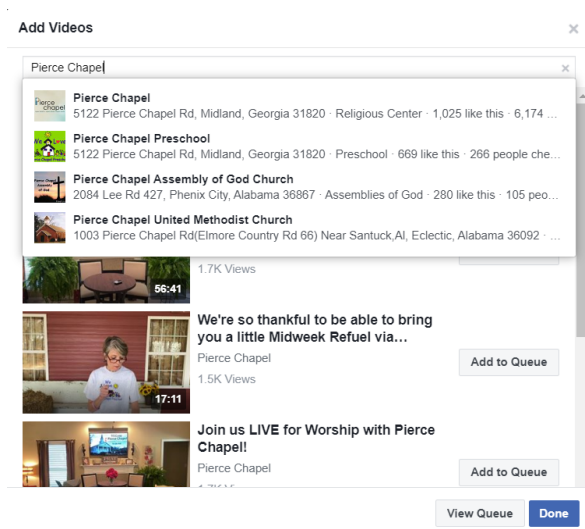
Add Videos

Pierce Chapel

Pierce Chapel
5122 Pierce Chapel Rd, Midland, Georgia 31820 · Religious Center · 1,025 like this · 6,174 ...

Pierce Chapel Preschool
5122 Pierce Chapel Rd, Midland, Georgia 31820 · Preschool · 669 like this · 266 people che...

Pierce Chapel Assembly of God Church
2084 Lee Rd 427, Phenix City, Alabama 36867 · Assemblies of God · 280 like this · 105 peo...

Pierce Chapel United Methodist Church
1003 Pierce Chapel Rd(Elmore Country Rd 66) Near Santuck,Al, Eclectic, Alabama 36092 · ...

56:41
1.7K Views

17:11
We're so thankful to be able to bring you a little Midweek Refuel via...
Pierce Chapel
1.5K Views
Add to Queue

Join us LIVE for Worship with Pierce Chapel!
Pierce Chapel
Add to Queue

View Queue
Done